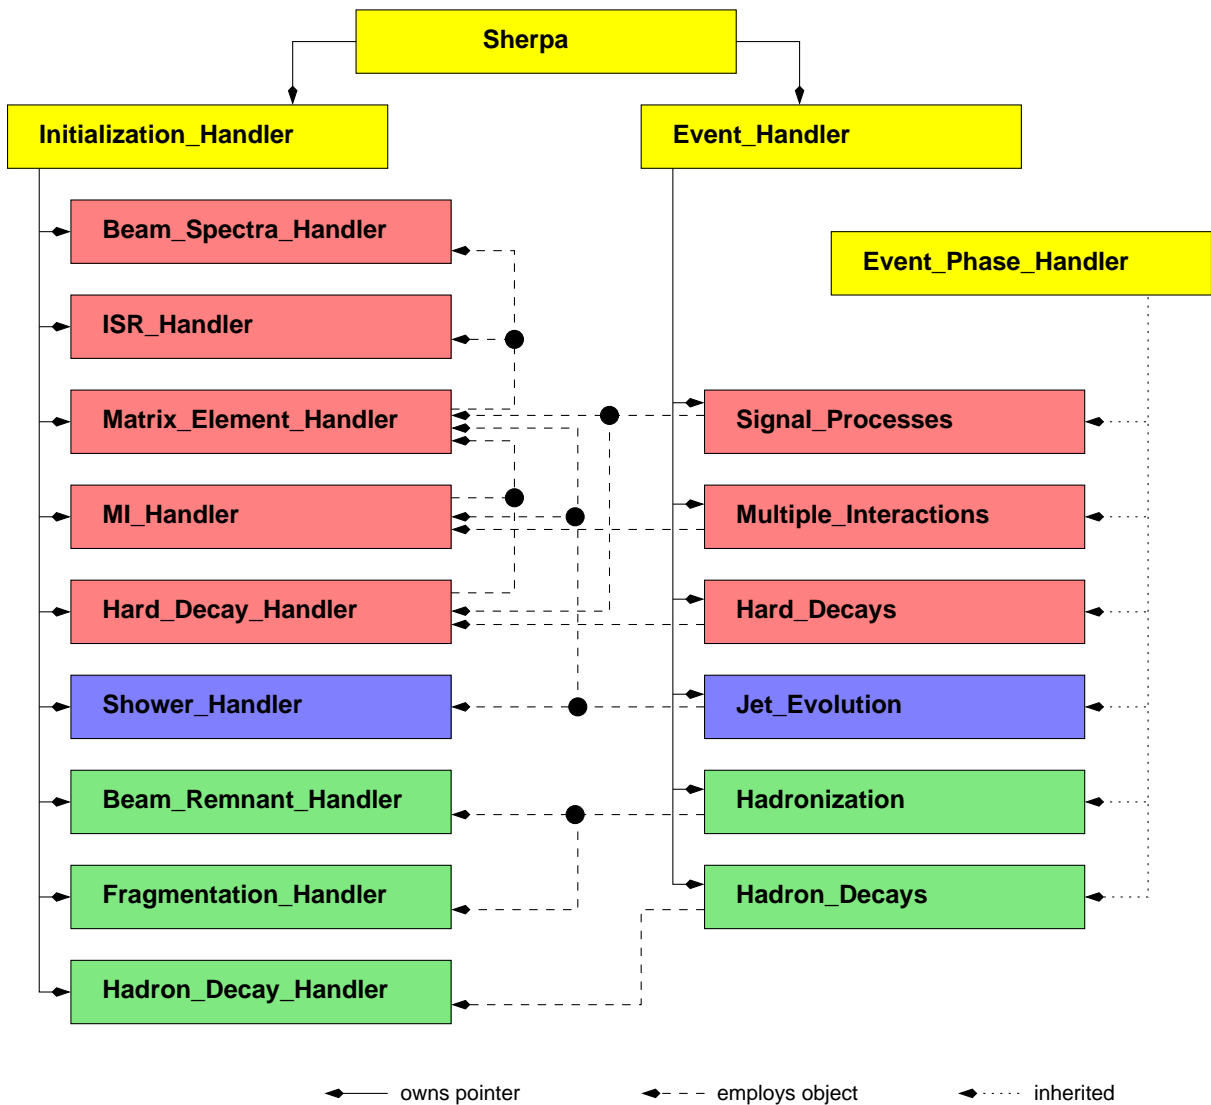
Sherpa

Initialization_Handler

Event_Handler

Beam_Spectra_Handler

Event_Phase_Handler

ISR_Handler

Matrix_Element_Handler

Signal_Processes

MI_Handler

Multiple_Interactions

Hard_Decay_Handler

Hard_Decays

Shower_Handler

Jet_Evolution

Beam_Remnant_Handler

Hadronization

Fragmentation_Handler

Hadron_Decays

Hadron_Decay_Handler

owns pointer

employs object

inherited